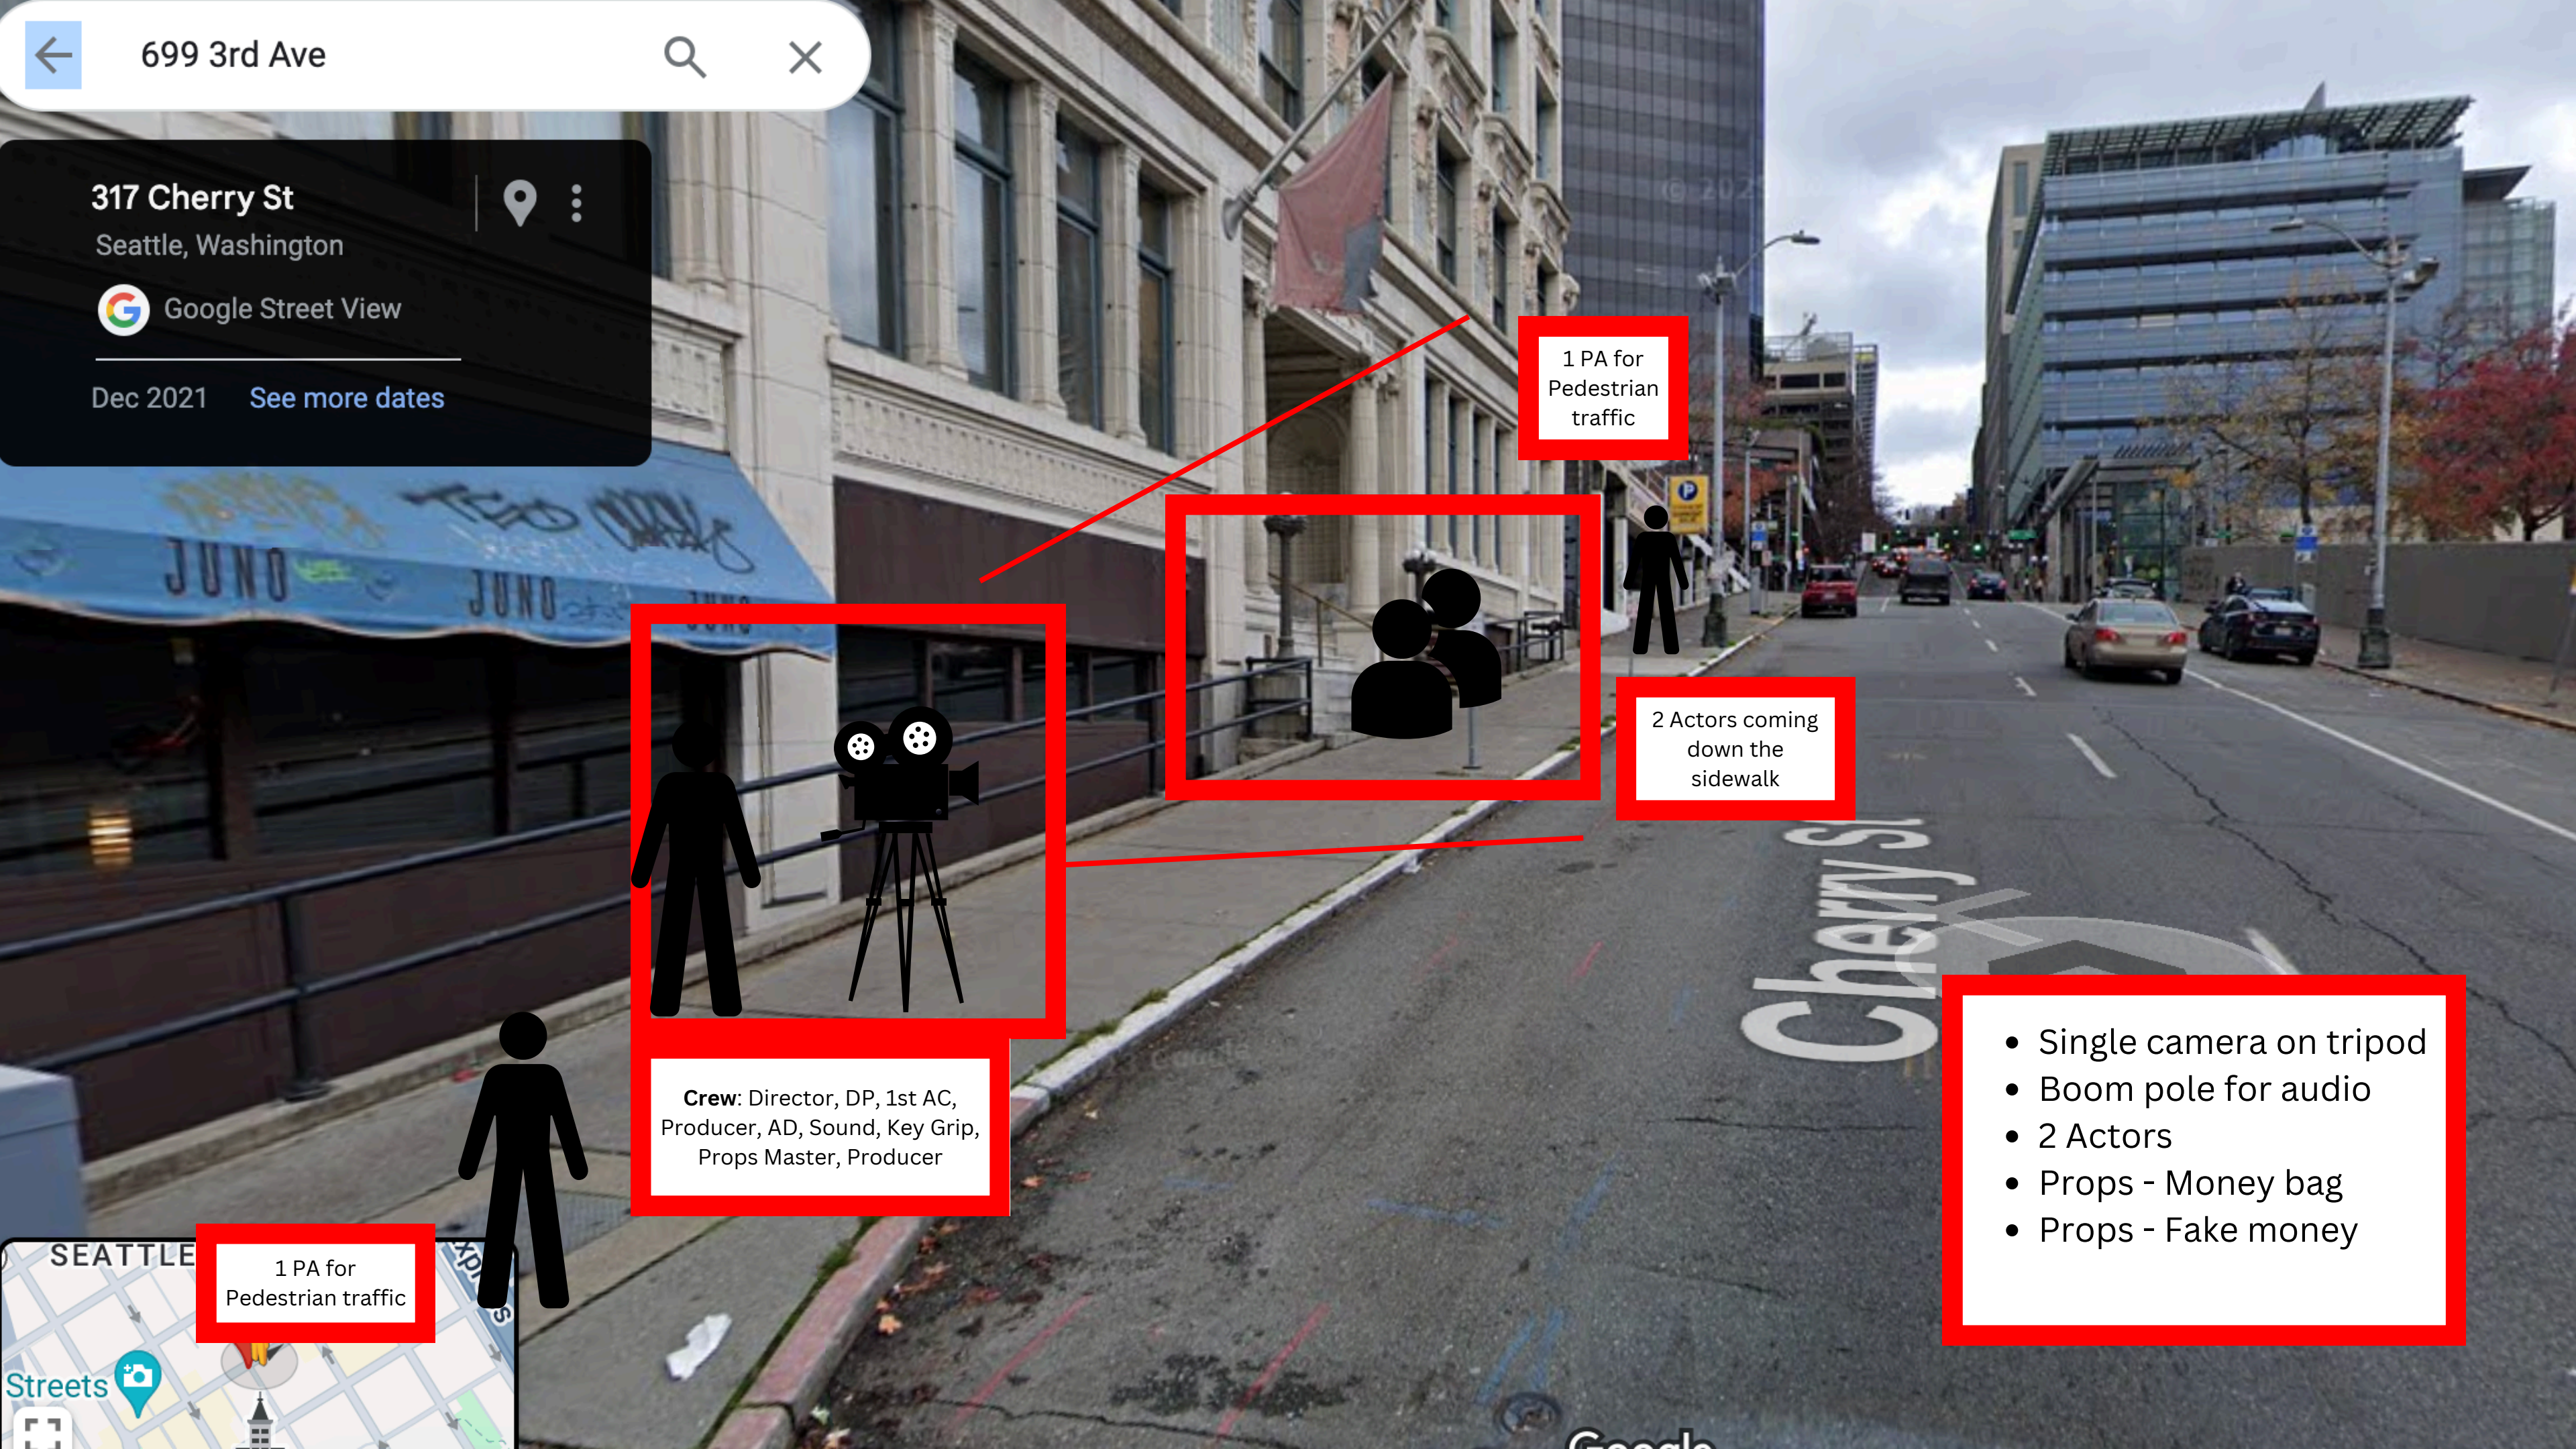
699 3rd Ave

317 Cherry St
Seattle, Washington
Google Street View
Dec 2021 See more dates

JUNO JUNO

1 PA for Pedestrian traffic

2 Actors coming down the sidewalk

Crew: Director, DP, 1st AC, Producer, AD, Sound, Key Grip, Props Master, Producer

Cherry St

- Single camera on tripod
- Boom pole for audio
- 2 Actors
- Props - Money bag
- Props - Fake money

SEATTLE
1 PA for Pedestrian traffic
Streets

Google